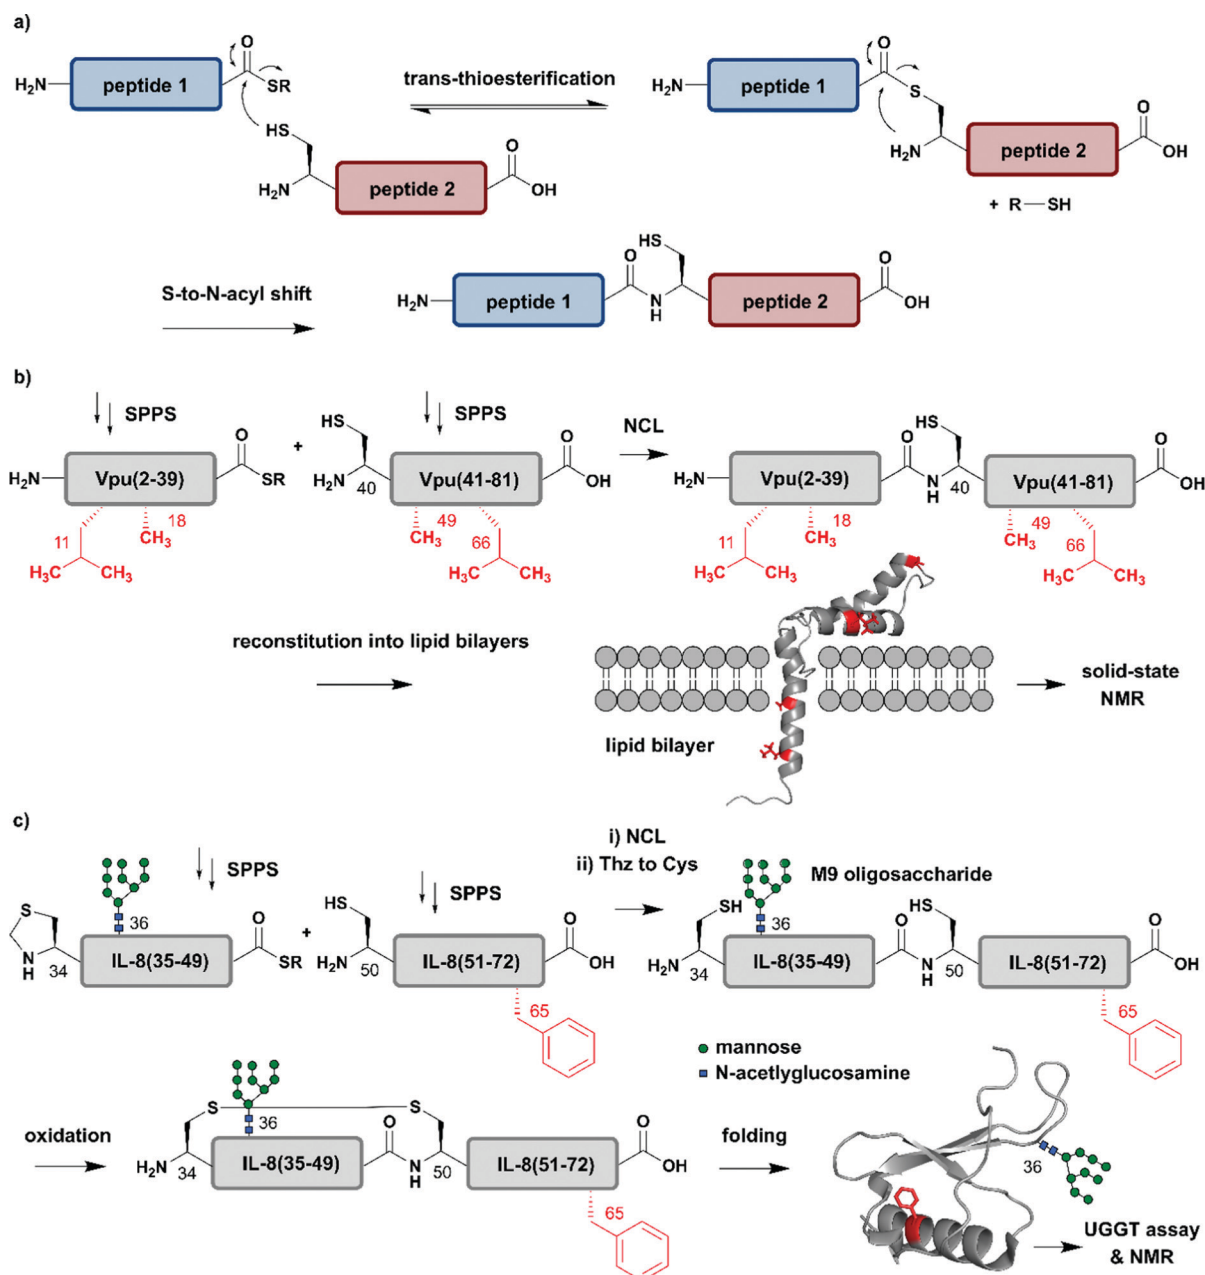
a)

$H_2N$ peptide 1 $O$ SR

HS $H_2N$ peptide 2 $O$ OH

trans-thioesterification

$H_2N$ peptide 1 $O$ S $H_2N$ peptide 2 $O$ OH

+ R—SH

S-to-N-acyl shift

$H_2N$ peptide 1 $O$ N H HS peptide 2 $O$ OH

b)

SPPS

$H_2N$ Vpu(2-39) $O$ SR

11 $H_3C$ $CH_3$ 18 $CH_3$

+

HS SPPS

$H_2N$ 40 Vpu(41-81) $O$ OH

49 $CH_3$ 66 $H_3C$ $CH_3$

NCL

$H_2N$ Vpu(2-39) $O$ N H 40 HS Vpu(41-81) $O$ OH

11 $H_3C$ $CH_3$ 18 $CH_3$ 49 $CH_3$ 66 $H_3C$ $CH_3$

reconstitution into lipid bilayers

lipid bilayer

solid-state NMR

c)

SPPS

S N H 34 36 IL-8(35-49) $O$ SR

+

HS SPPS

$H_2N$ 50 IL-8(51-72) $O$ OH

65

i) NCL
ii) Thz to Cys

M9 oligosaccharide

SH 36 $H_2N$ 34 IL-8(35-49) $O$ N H 50 HS IL-8(51-72) $O$ OH

65

mannose
N-acetlyglucosamine

oxidation

S S 36 $H_2N$ 34 IL-8(35-49) $O$ N H 50 IL-8(51-72) $O$ OH

65

folding

36

UGGT assay & NMR